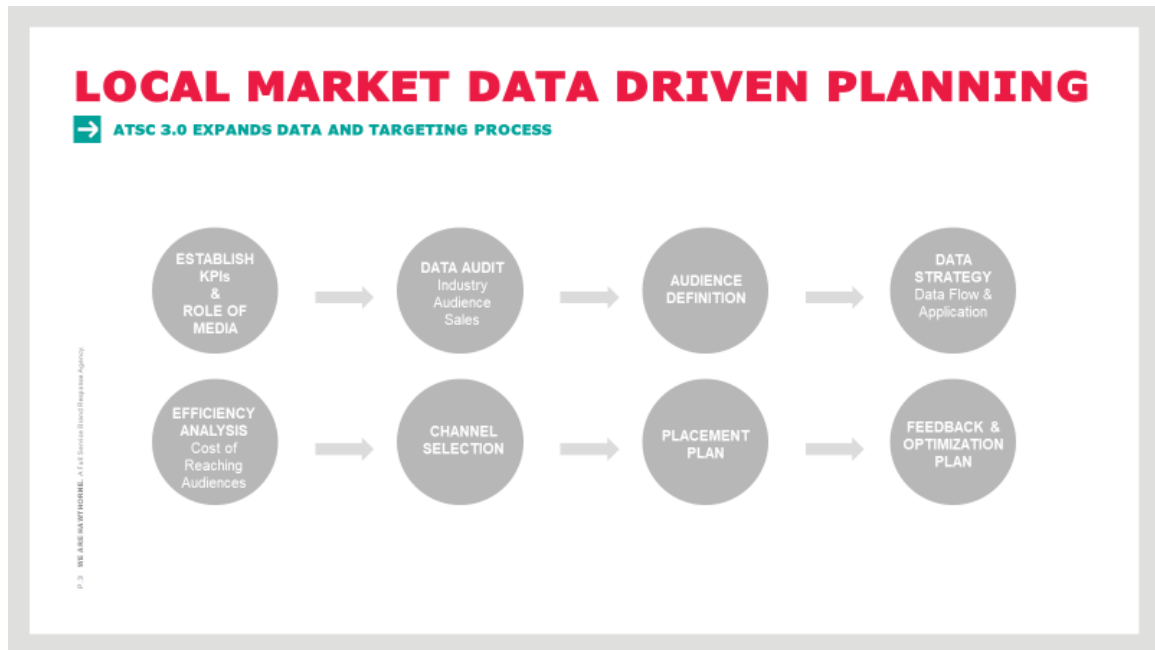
LOCAL MARKET DATA DRIVEN PLANNING

ATSC 3.0 EXPANDS DATA AND TARGETING PROCESS

ESTABLISH KPIs & ROLE OF MEDIA

DATA AUDIT Industry Audience Sales

AUDIENCE DEFINITION

DATA STRATEGY Data Flow & Application

EFFICIENCY ANALYSIS Cost of Reaching Audiences

CHANNEL SELECTION

PLACEMENT PLAN

FEEDBACK & OPTIMIZATION PLAN

P 3 WE ARE HAWTHORNE. A Full Service Brand Response Agency